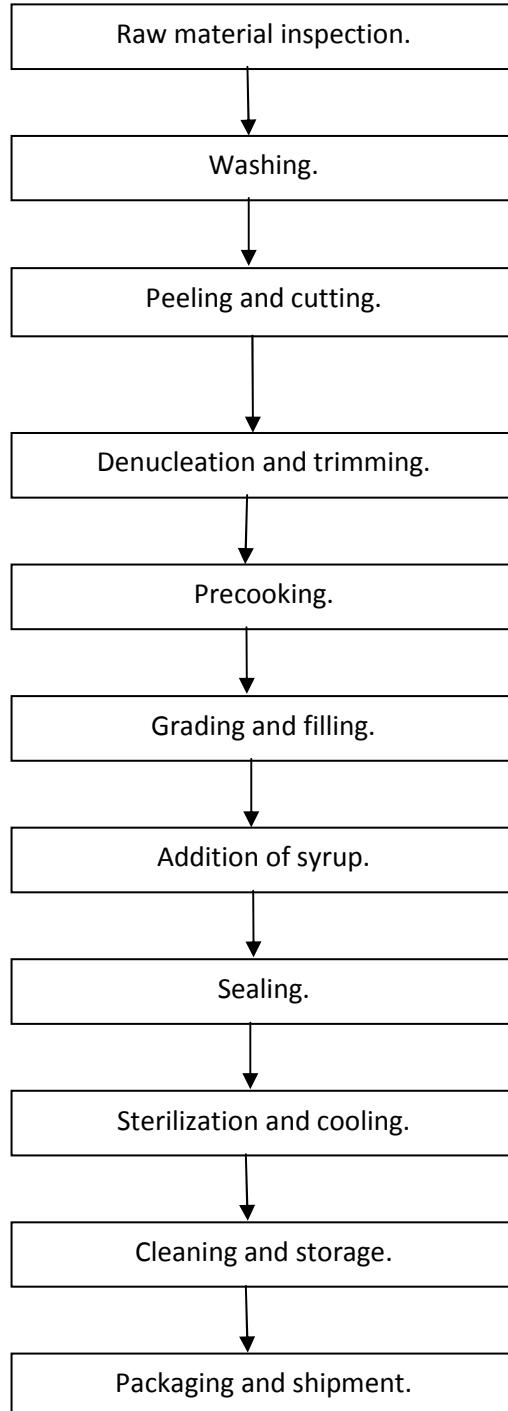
Raw material inspection.

Washing.

Peeling and cutting.

Denucleation and trimming.

Precooking.

Grading and filling.

Addition of syrup.

Sealing.

Sterilization and cooling.

Cleaning and storage.

Packaging and shipment.